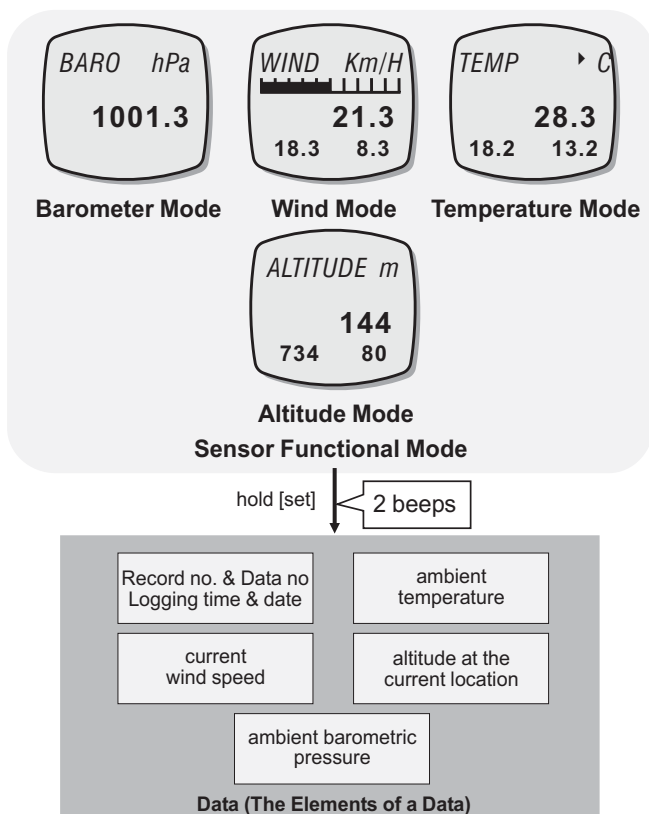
BARO hPa
1001.3

Barometer Mode

WIND Km/H
21.3
18.3 8.3

Wind Mode

TEMP ‣ C
28.3
18.2 13.2

Temperature Mode

ALTITUDE m
144
734 80

Altitude Mode

Sensor Functional Mode

hold [set]

2 beeps

Record no. & Data no
Logging time & date

ambient temperature

current wind speed

altitude at the current location

ambient barometric pressure

Data (The Elements of a Data)